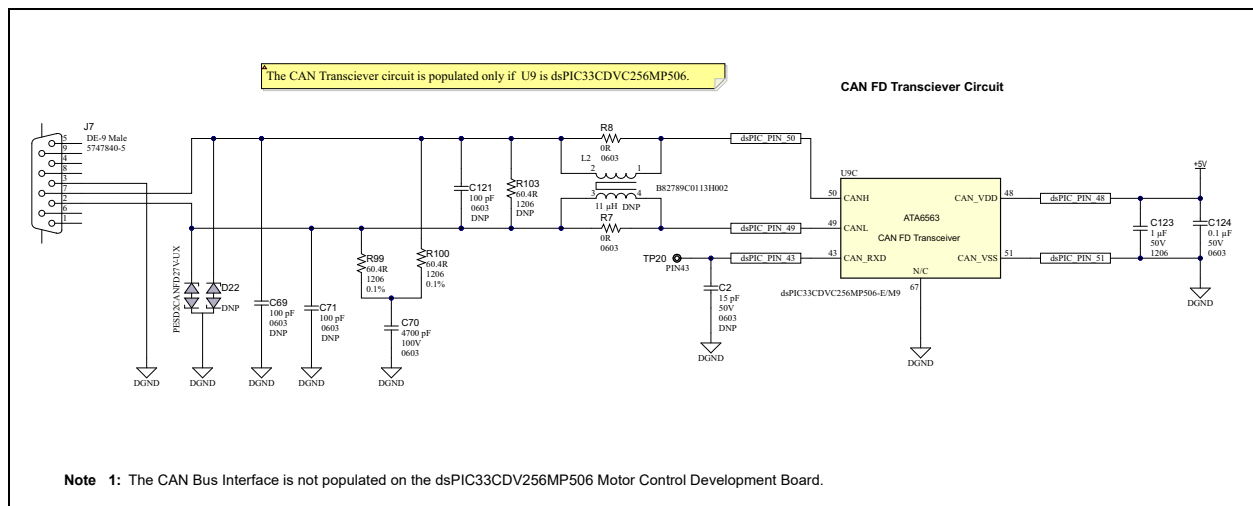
A The CAN Transciever circuit is populated only if U9 is dsPIC33CDVC256MP506.

CAN FD Transciever Circuit

J7
DE-9 Male
5747840-5
5
9
4
8
3
7
2
6
1

PESD2CANFD27V-UX
D22
DNP

C69
100 pF
0603
DNP

C71
100 pF
0603
DNP

R99
60.4R
1206
0.1%

R100
60.4R
1206
0.1%

C70
4700 pF
100V
0603

C121
100 pF
0603
DNP

R103
60.4R
1206
DNP

R8
0R
0603

L2
2 1
3 4
11 µH DNP
B82789C0113H002

R7
0R
0603

dsPIC_PIN_50
dsPIC_PIN_49
dsPIC_PIN_43

TP20
PIN43

C2
15 pF
50V
0603
DNP

U9C
50 CANH
49 CANL
43 CAN_RXD
ATA6563
CAN FD Transceiver
N/C
67
CAN_VDD 48
CAN_VSS 51
dsPIC33CDVC256MP506-E/M9

dsPIC_PIN_48
dsPIC_PIN_51

+5V

C123
1 µF
50V
1206

C124
0.1 µF
50V
0603

DGND
DGND
DGND
DGND
DGND
DGND
DGND
DGND
DGND

Note 1: The CAN Bus Interface is not populated on the dsPIC33CDV256MP506 Motor Control Development Board.